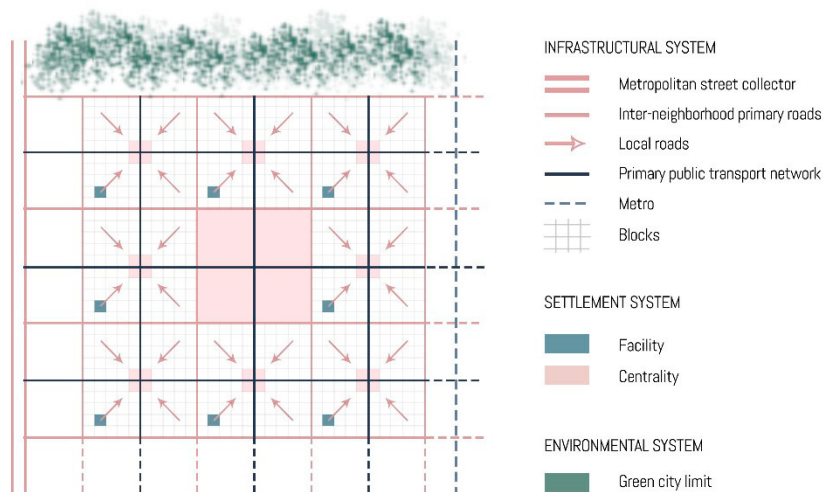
INFRASTRUCTURAL SYSTEM

Metropolitan street collector

Inter-neighborhood primary roads

Local roads

Primary public transport network

Metro

Blocks

SETTLEMENT SYSTEM

Facility

Centrality

ENVIRONMENTAL SYSTEM

Green city limit